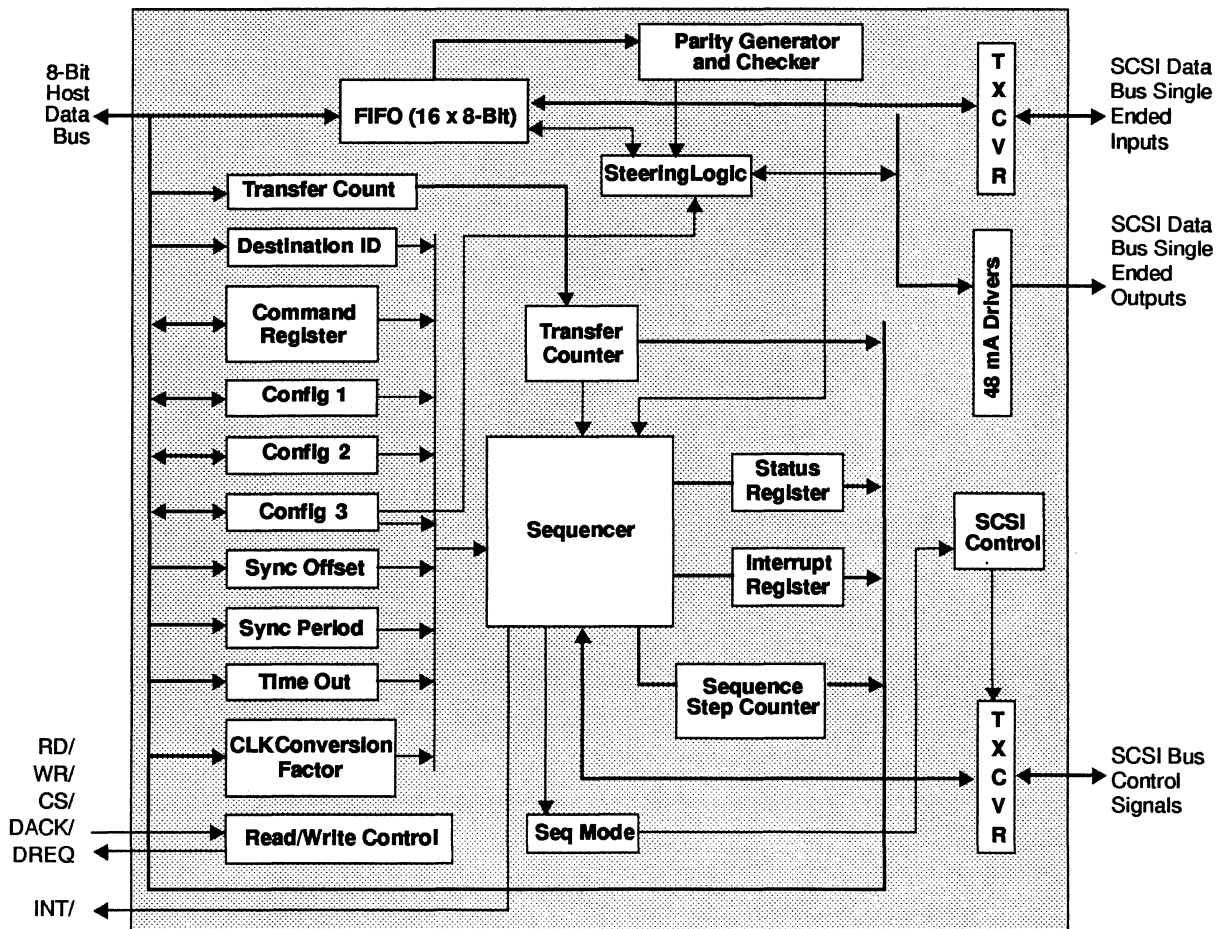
8-Bit Host Data Bus

Parity Generator and Checker

FIFO (16 x 8-Bit)

T X C V R

SCSI Data Bus Single Ended Inputs

SteeringLogic

Transfer Count

Destination ID

SCSI Data Bus Single Ended Outputs

48 mA Drivers

Command Register

Transfer Counter

Config 1

Config 2

Status Register

Config 3

Sequencer

SCSI Control

Sync Offset

Interrupt Register

Sync Period

Time Out

Sequence Step Counter

CLKConversion Factor

RD/
WR/
CS/
DACK/
DREQ

T X C V R

SCSI Bus Control Signals

Read/Write Control

Seq Mode

INT/